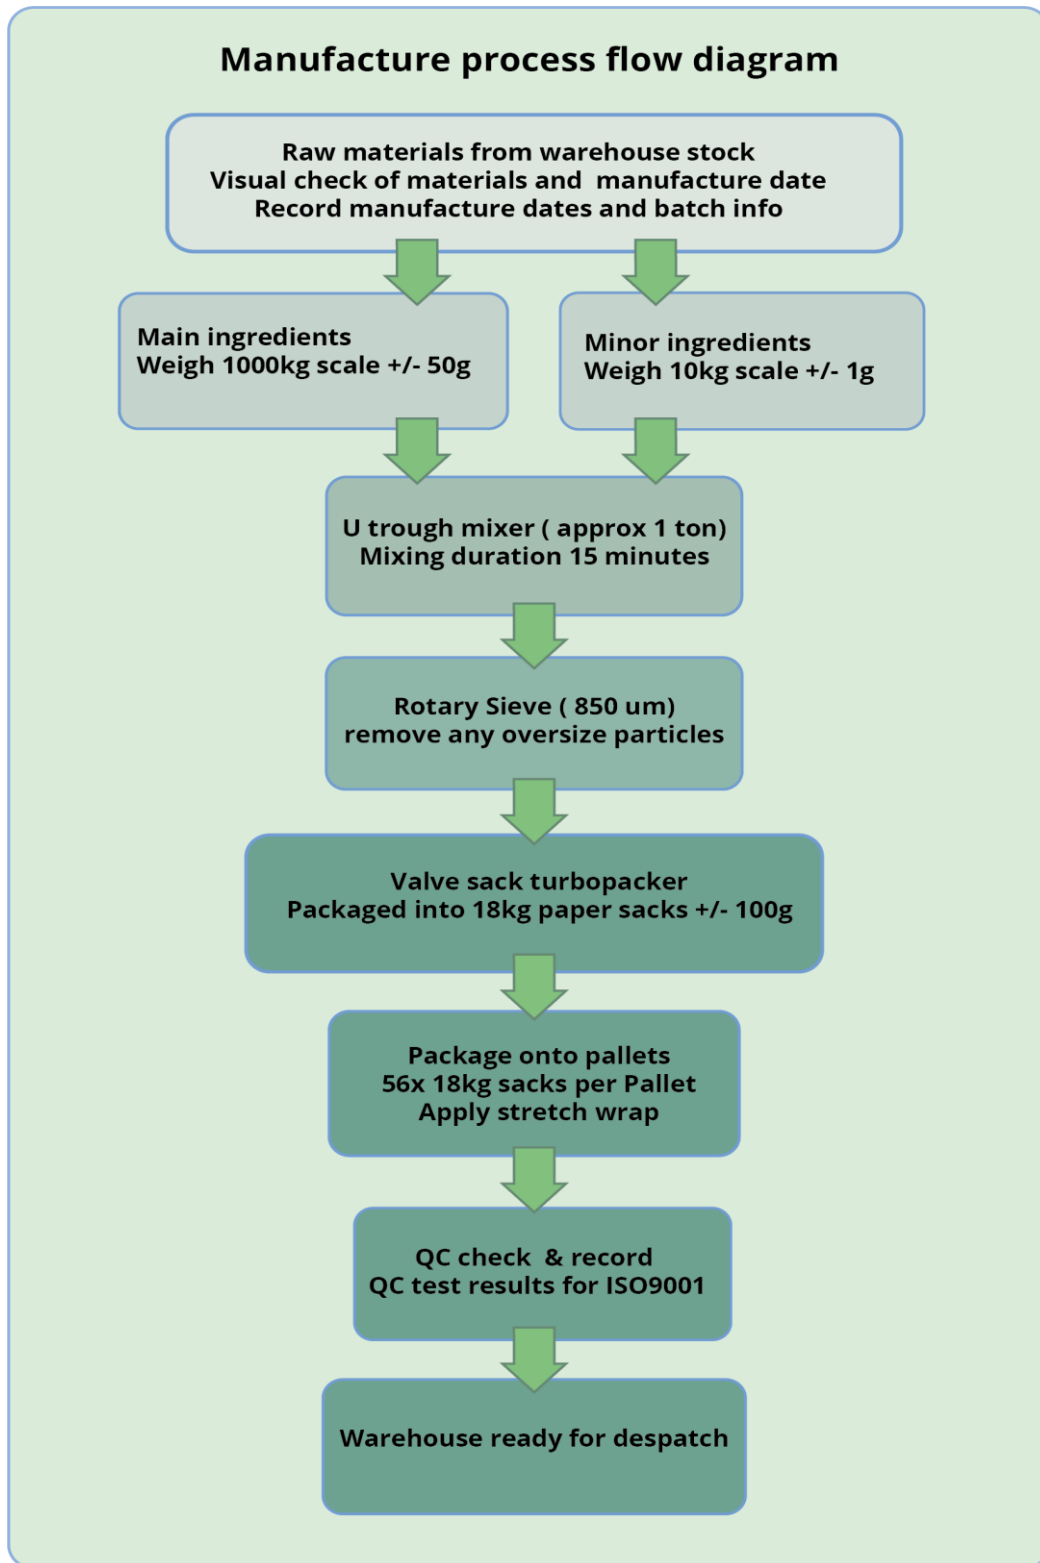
Manufacture process flow diagram

Raw materials from warehouse stock
Visual check of materials and manufacture date
Record manufacture dates and batch info

Main ingredients
Weigh 1000kg scale +/- 50g

Minor ingredients
Weigh 10kg scale +/- 1g

U trough mixer ( approx 1 ton)
Mixing duration 15 minutes

Rotary Sieve ( 850 um)
remove any oversize particles

Valve sack turbopacker
Packaged into 18kg paper sacks +/- 100g

Package onto pallets
56x 18kg sacks per Pallet
Apply stretch wrap

QC check & record
QC test results for ISO9001

Warehouse ready for despatch